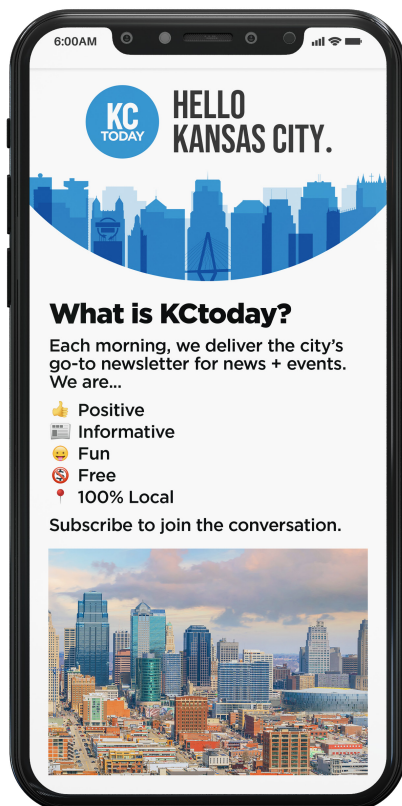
6:00AM

KC TODAY

HELLO KANSAS CITY.

What is KCtoday?

Each morning, we deliver the city's go-to newsletter for news + events. We are...

👍 Positive
📰 Informative
😛 Fun
🚫 Free
📍 100% Local

Subscribe to join the conversation.